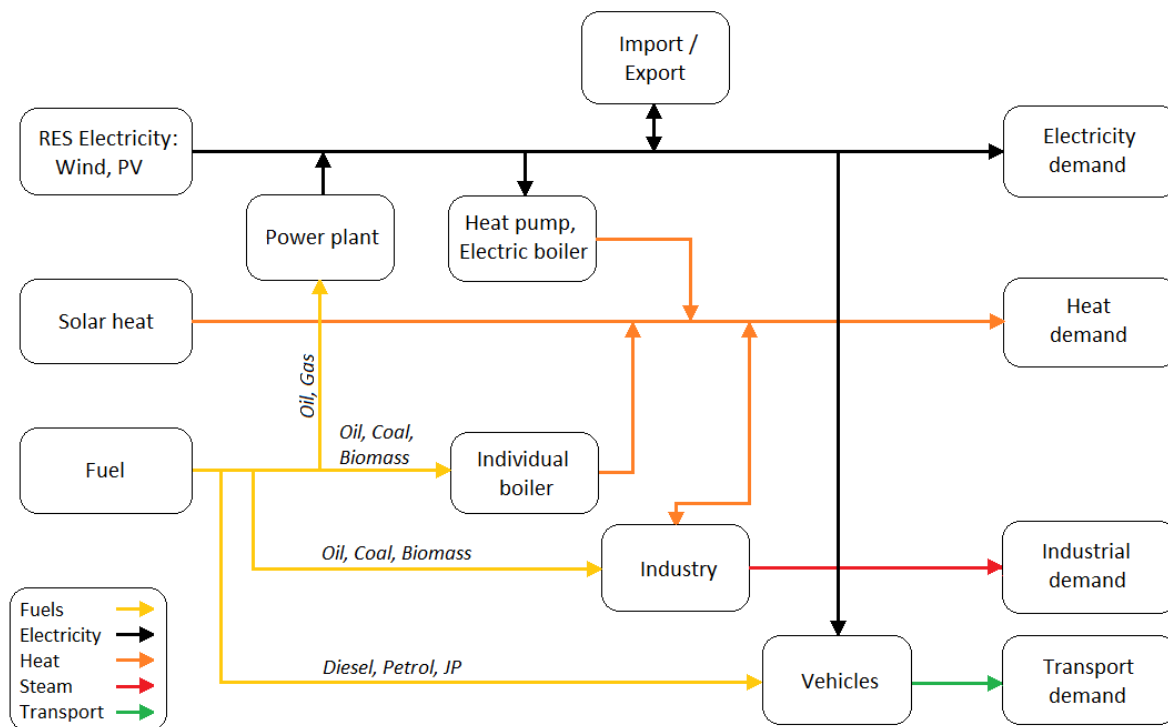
Import / Export

RES Electricity: Wind, PV

Electricity demand

Power plant

Heat pump, Electric boiler

Solar heat

Heat demand

Oil, Gas

Oil, Coal, Biomass

Fuel

Individual boiler

Oil, Coal, Biomass

Industry

Industrial demand

Diesel, Petrol, JP

Vehicles

Transport demand

Fuels
Electricity
Heat
Steam
Transport